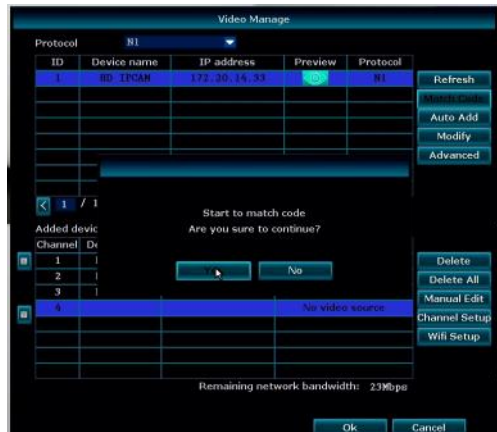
Video Manage

Protocol N1

| ID | Device name | IP address | Preview | Protocol |
|---|---|---|---|---|
| 1 | HD IPCAM | 172.20.14.33 | | N1 |

Refresh
Match code
Auto Add
Modify
Advanced

1 / 1

Start to match code
Are you sure to continue?

Yes No

Added devic

| Channel | De |
|---|---|
| 1 | I |
| 2 | I |
| 3 | I |
| 4 | |

No video source

Delete
Delete All
Manual Edit
Channel Setup
Wifi Setup

Remaining network bandwidth: 23Mbps

Ok Cancel